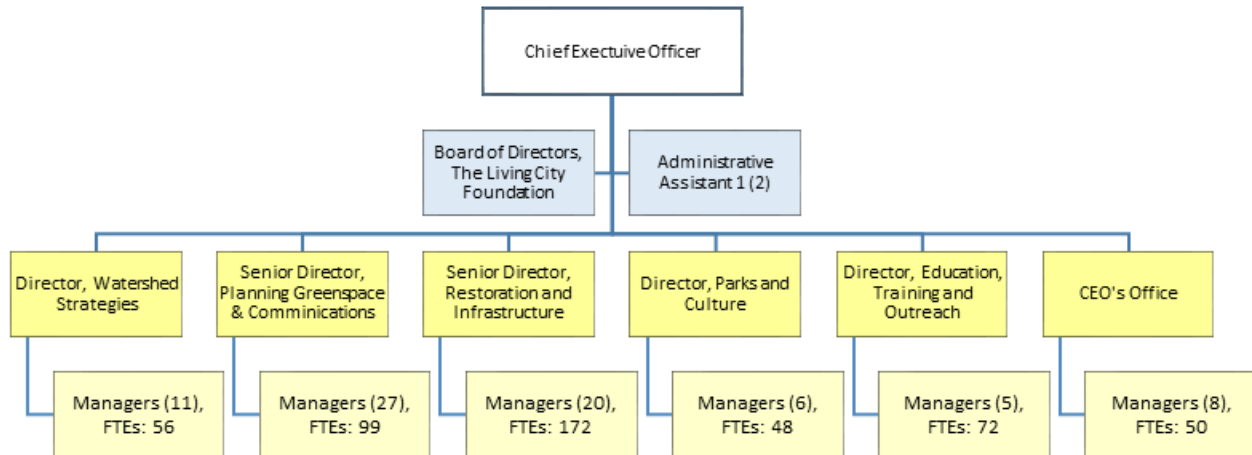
Chief Exectuive Officer

Board of Directors, The Living City Foundation

Administrative Assistant 1 (2)

Director, Watershed Strategies

Managers (11), FTEs: 56

Senior Director, Planning Greenspace & Comminications

Managers (27), FTEs: 99

Senior Director, Restoration and Infrastructure

Managers (20), FTEs: 172

Director, Parks and Culture

Managers (6), FTEs: 48

Director, Education, Training and Outreach

Managers (5), FTEs: 72

CEO's Office

Managers (8), FTEs: 50